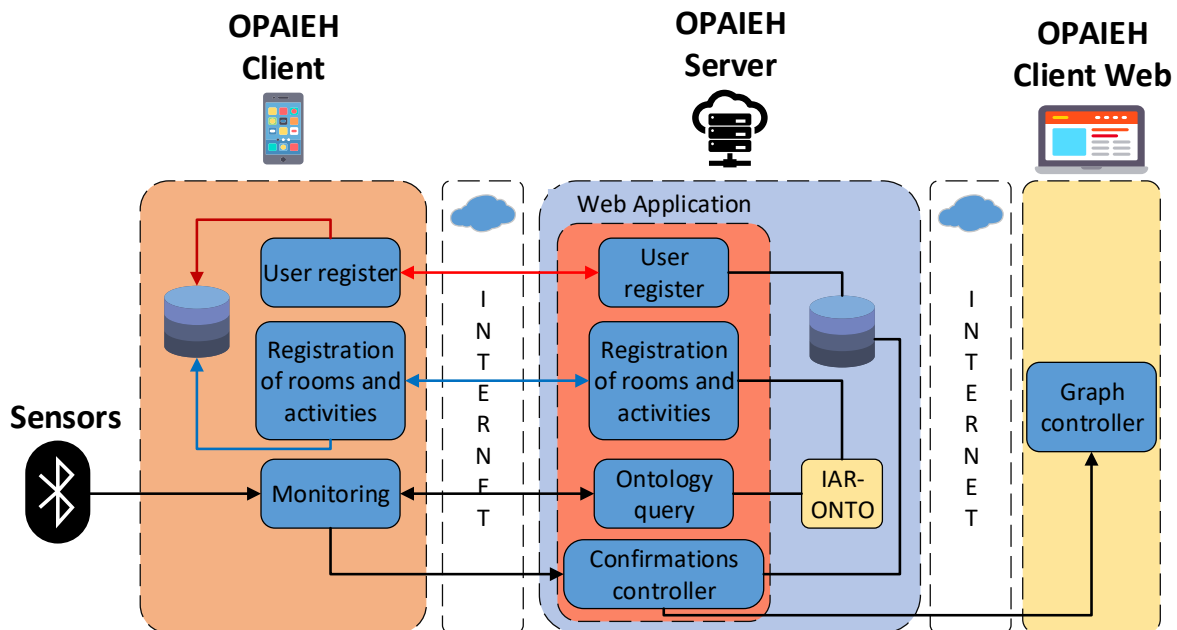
OPAIEH Client

OPAIEH Server

OPAIEH Client Web

Sensors

User register

Registration of rooms and activities

Monitoring

I N T E R N E T

Web Application

User register

Registration of rooms and activities

Ontology query

IAR-ONTO

Confirmations controller

I N T E R N E T

Graph controller